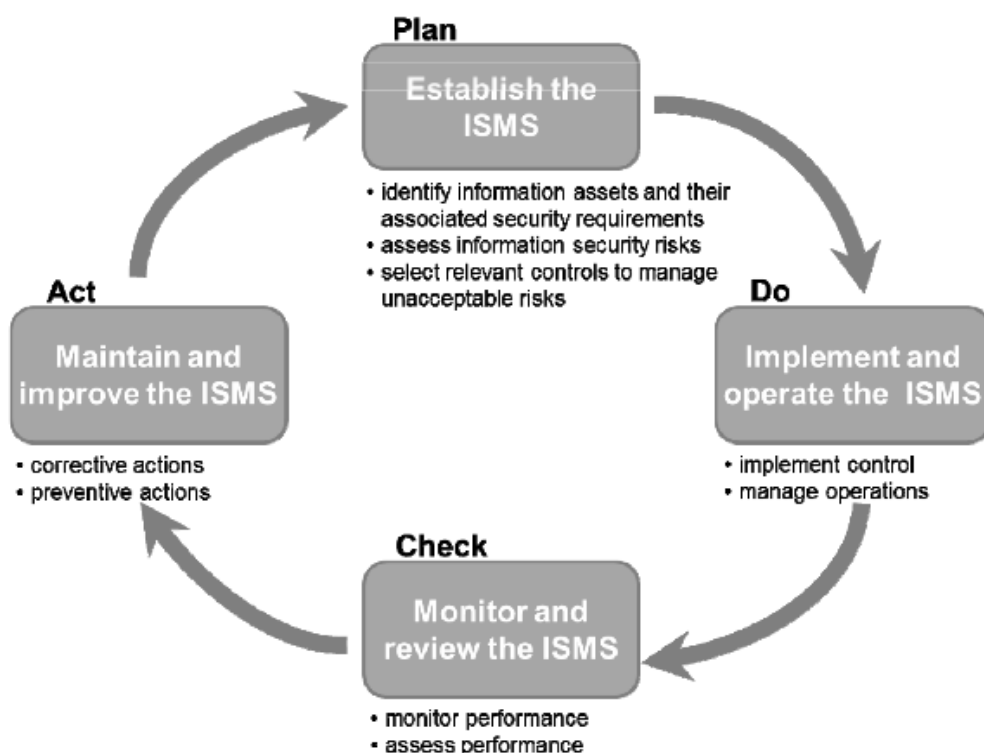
Plan

Establish the ISMS

• identify information assets and their associated security requirements
• assess information security risks
• select relevant controls to manage unacceptable risks

Do

Implement and operate the ISMS

• implement control
• manage operations

Check

Monitor and review the ISMS

• monitor performance
• assess performance

Act

Maintain and improve the ISMS

• corrective actions
• preventive actions